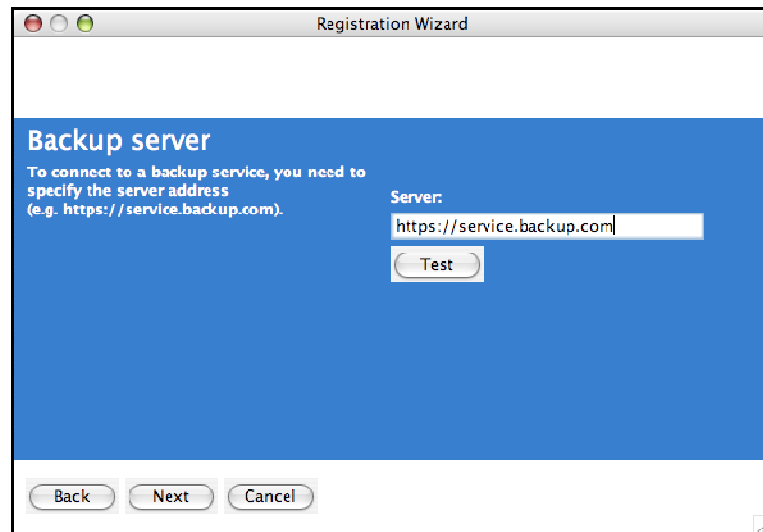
Registration Wizard

Backup server

To connect to a backup service, you need to specify the server address (e.g. https://service.backup.com).

Server:

https://service.backup.com

Test

Back

Next

Cancel